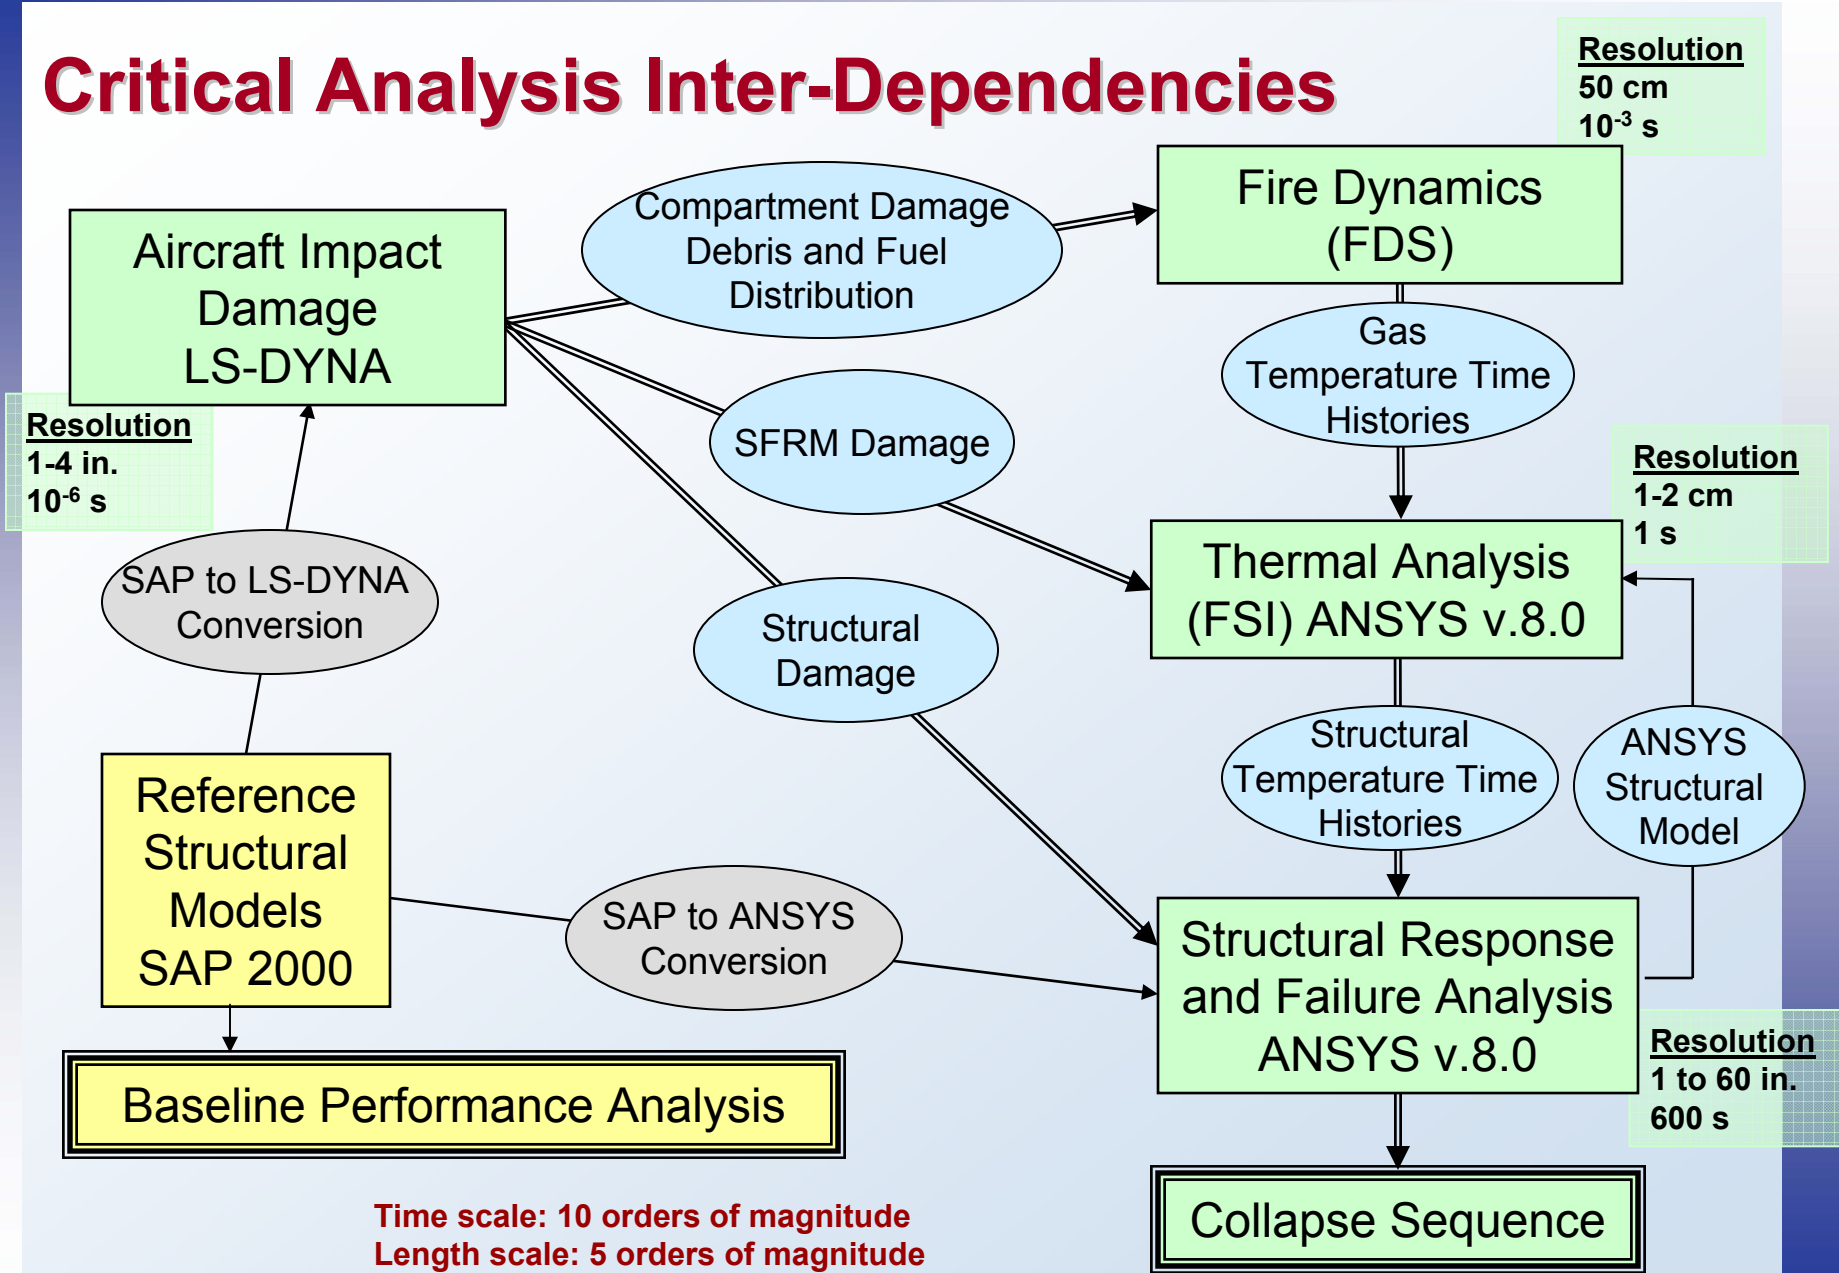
Critical Analysis Inter-Dependencies

Resolution
50 cm
$10^{-3}$ s

Aircraft Impact Damage LS-DYNA

Compartment Damage Debris and Fuel Distribution

Fire Dynamics (FDS)

Gas Temperature Time Histories

Resolution
1-4 in.
$10^{-6}$ s

SFRM Damage

Resolution
1-2 cm
1 s

SAP to LS-DYNA Conversion

Thermal Analysis (FSI) ANSYS v.8.0

Structural Damage

Reference Structural Models SAP 2000

Structural Temperature Time Histories

ANSYS Structural Model

SAP to ANSYS Conversion

Structural Response and Failure Analysis ANSYS v.8.0

Baseline Performance Analysis

Resolution
1 to 60 in.
600 s

Collapse Sequence

Time scale: 10 orders of magnitude
Length scale: 5 orders of magnitude